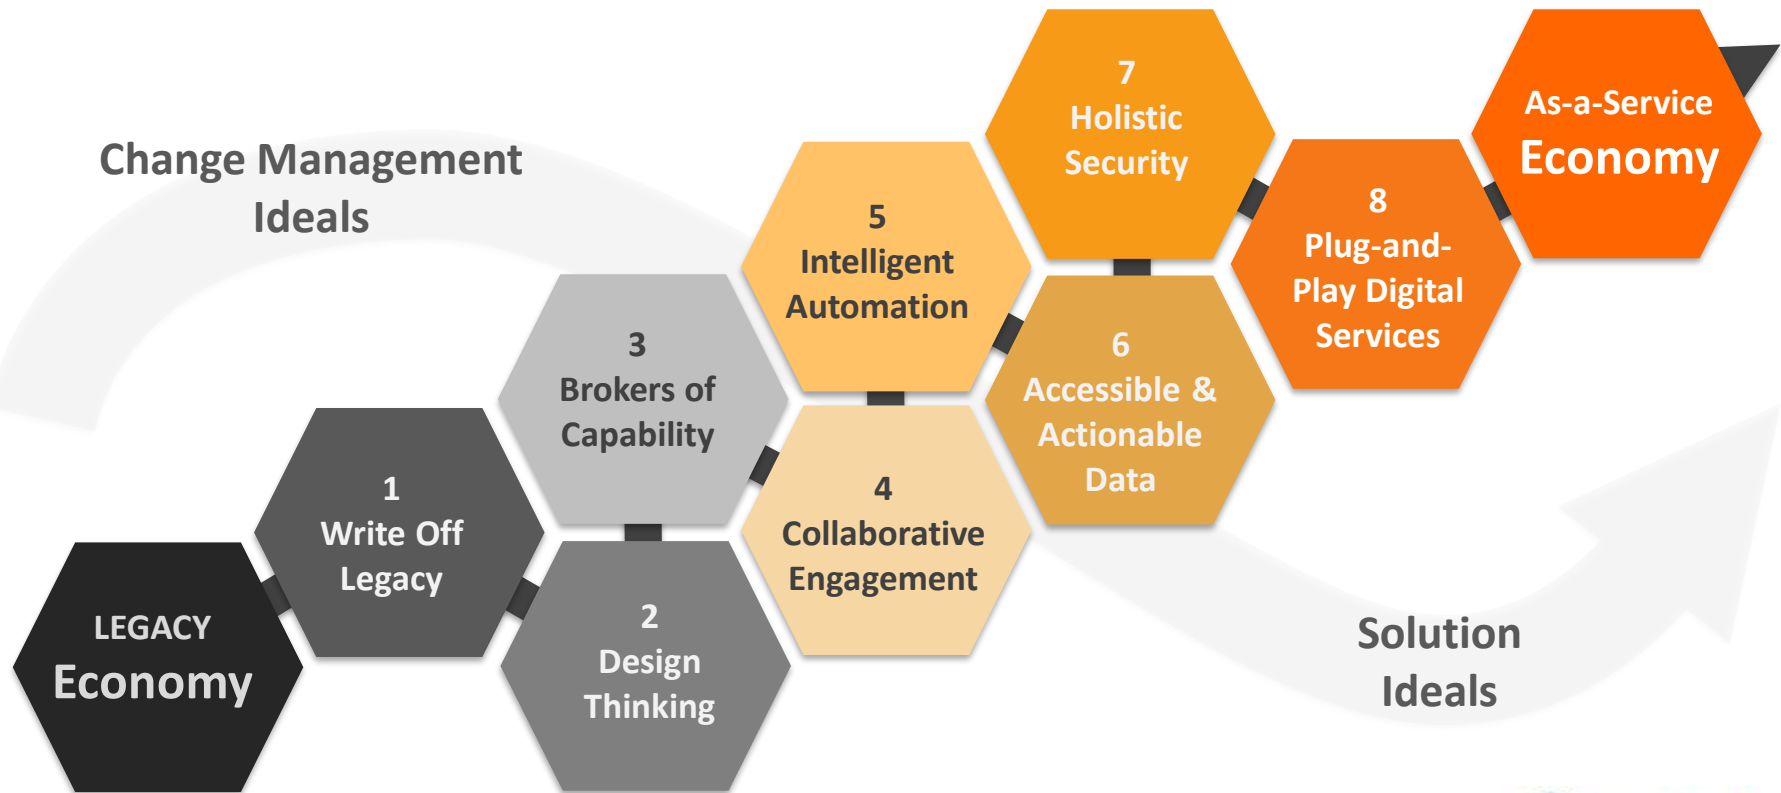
Change Management Ideals

LEGACY Economy

1 Write Off Legacy

2 Design Thinking

3 Brokers of Capability

4 Collaborative Engagement

5 Intelligent Automation

6 Accessible & Actionable Data

7 Holistic Security

8 Plug-and-Play Digital Services

As-a-Service Economy

Solution Ideals